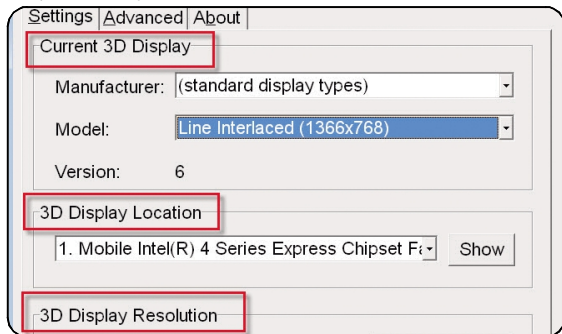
Settings | Advanced | About

Current 3D Display

Manufacturer: (standard display types)

Model: Line Interlaced (1366x768)

Version: 6

3D Display Location

1. Mobile Intel(R) 4 Series Express Chipset F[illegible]

Show

3D Display Resolution